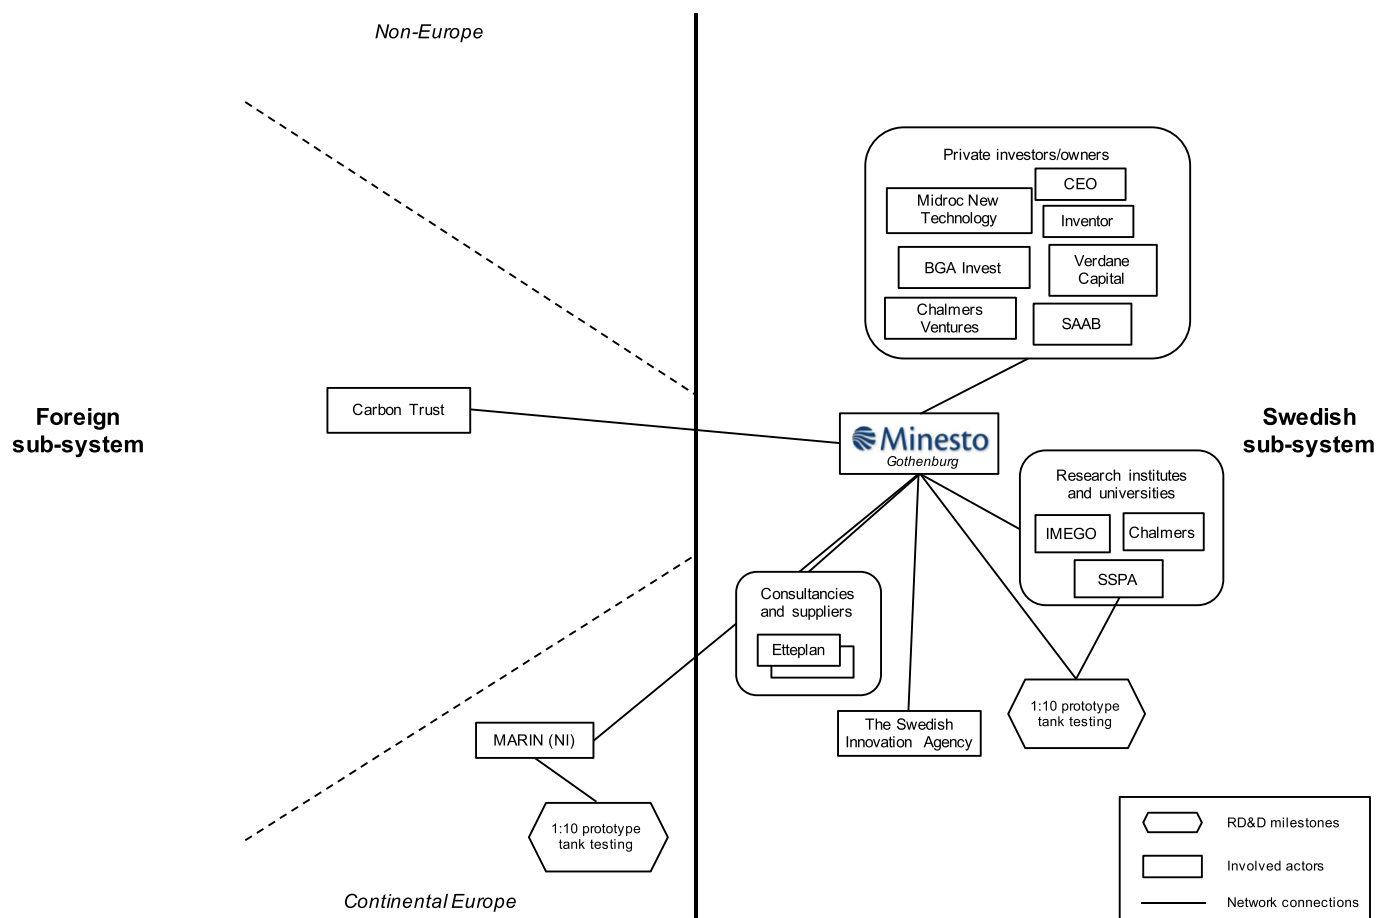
Non-Europe

Foreign sub-system

Carbon Trust

MARIN (Nl)

1:10 prototype tank testing

Continental Europe

Private investors/owners

CEO

Midroc New Technology

Inventor

BGA Invest

Verdane Capital

Chalmers Ventures

SAAB

Minesto
Gothenburg

Swedish sub-system

Research institutes and universities

IMEGO

Chalmers

SSPA

Consultancies and suppliers

Etteplan

The Swedish Innovation Agency

1:10 prototype tank testing

RD&D milestones

Involved actors

Network connections